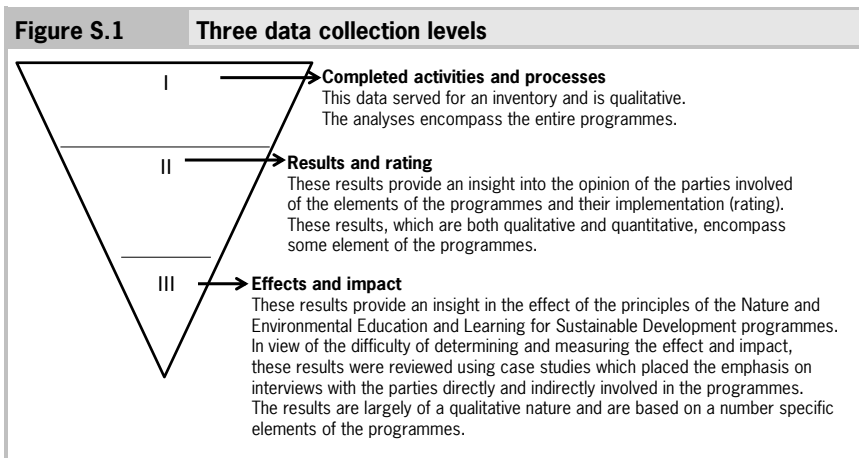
Figure S.1 Three data collection levels

I

Completed activities and processes
This data served for an inventory and is qualitative. The analyses encompass the entire programmes.

II

Results and rating
These results provide an insight into the opinion of the parties involved of the elements of the programmes and their implementation (rating). These results, which are both qualitative and quantitative, encompass some element of the programmes.

III

Effects and impact
These results provide an insight in the effect of the principles of the Nature and Environmental Education and Learning for Sustainable Development programmes. In view of the difficulty of determining and measuring the effect and impact, these results were reviewed using case studies which placed the emphasis on interviews with the parties directly and indirectly involved in the programmes. The results are largely of a qualitative nature and are based on a number specific elements of the programmes.